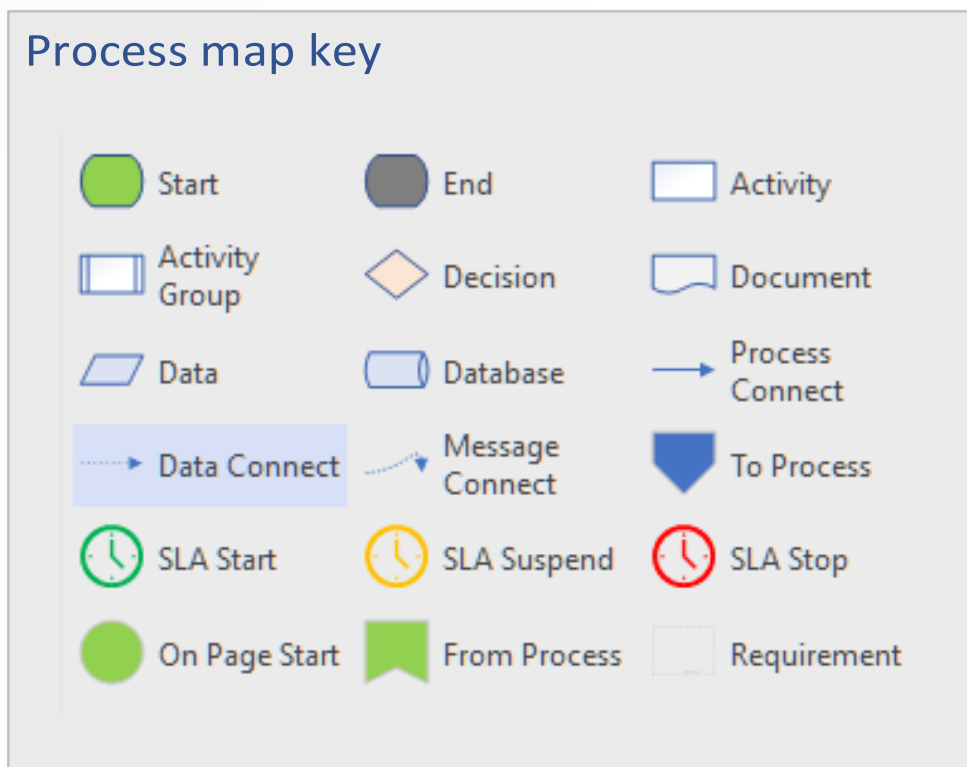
Process map key

Start
End
Activity
Activity Group
Decision
Document
Data
Database
Process Connect
Data Connect
Message Connect
To Process
SLA Start
SLA Suspend
SLA Stop
On Page Start
From Process
Requirement